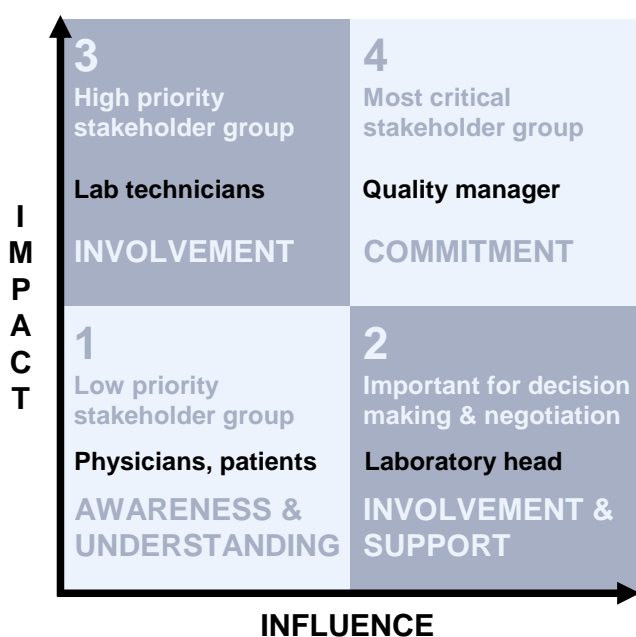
3
High priority stakeholder group

Lab technicians

INVOLVEMENT

4
Most critical stakeholder group

Quality manager

COMMITMENT

IMPACT

1
Low priority stakeholder group

Physicians, patients

AWARENESS & UNDERSTANDING

2
Important for decision making & negotiation

Laboratory head

INVOLVEMENT & SUPPORT

INFLUENCE